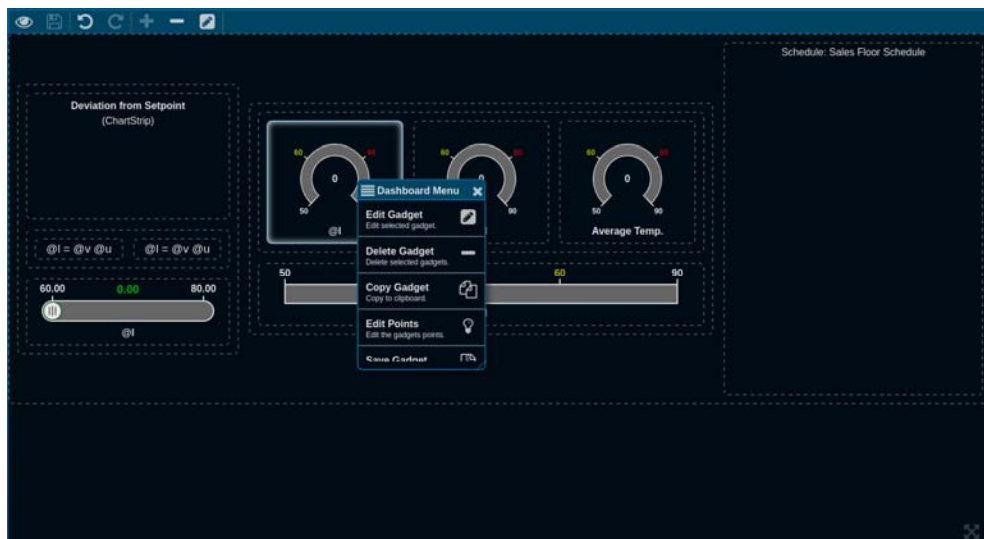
Schedule: Sales Floor Schedule

Deviation from Setpoint
(ChartStrip)

60 80
0
50 90
@l

60 80
0
90

60 80
0
50 90
Average Temp.

Dashboard Menu

Edit Gadget
Edit selected gadget.

Delete Gadget
Delete selected gadgets.

Copy Gadget
Copy to clipboard.

Edit Points
Edit the gadgets points.

Save Gadget

@l = @v @u
@l = @v @u

60.00 0.00 80.00
@l

50 60 90